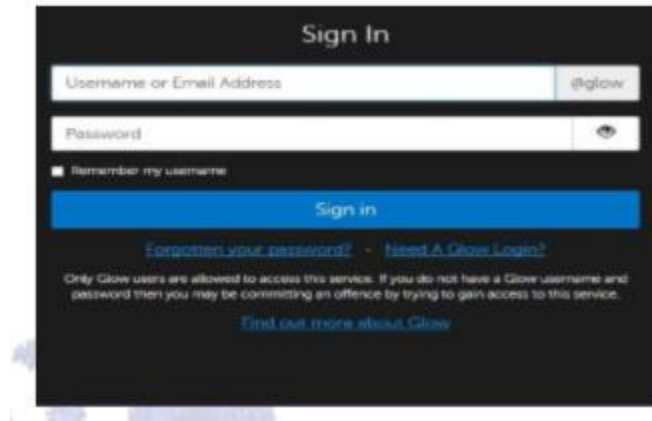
Sign In

Username or Email Address

@glow

Password

Remember my username

Sign in

Forgotten your password? - Need A Glow Login?

Only Glow users are allowed to access this service. If you do not have a Glow username and password then you may be committing an offence by trying to gain access to this service.

Find out more about Glow